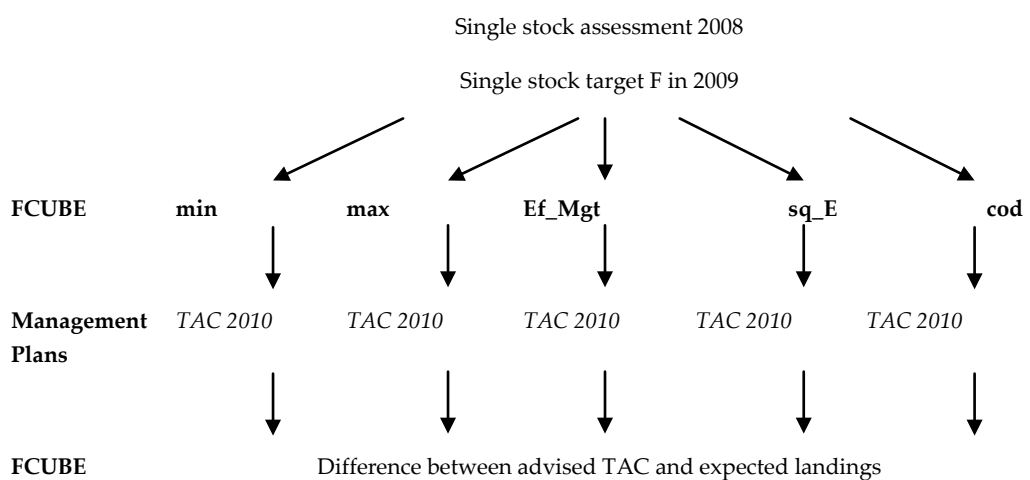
Single stock assessment 2008

Single stock target F in 2009

FCUBE min max Ef_Mgt sq_E cod

Management Plans *TAC 2010* *TAC 2010* *TAC 2010* *TAC 2010* *TAC 2010*

FCUBE Difference between advised TAC and expected landings